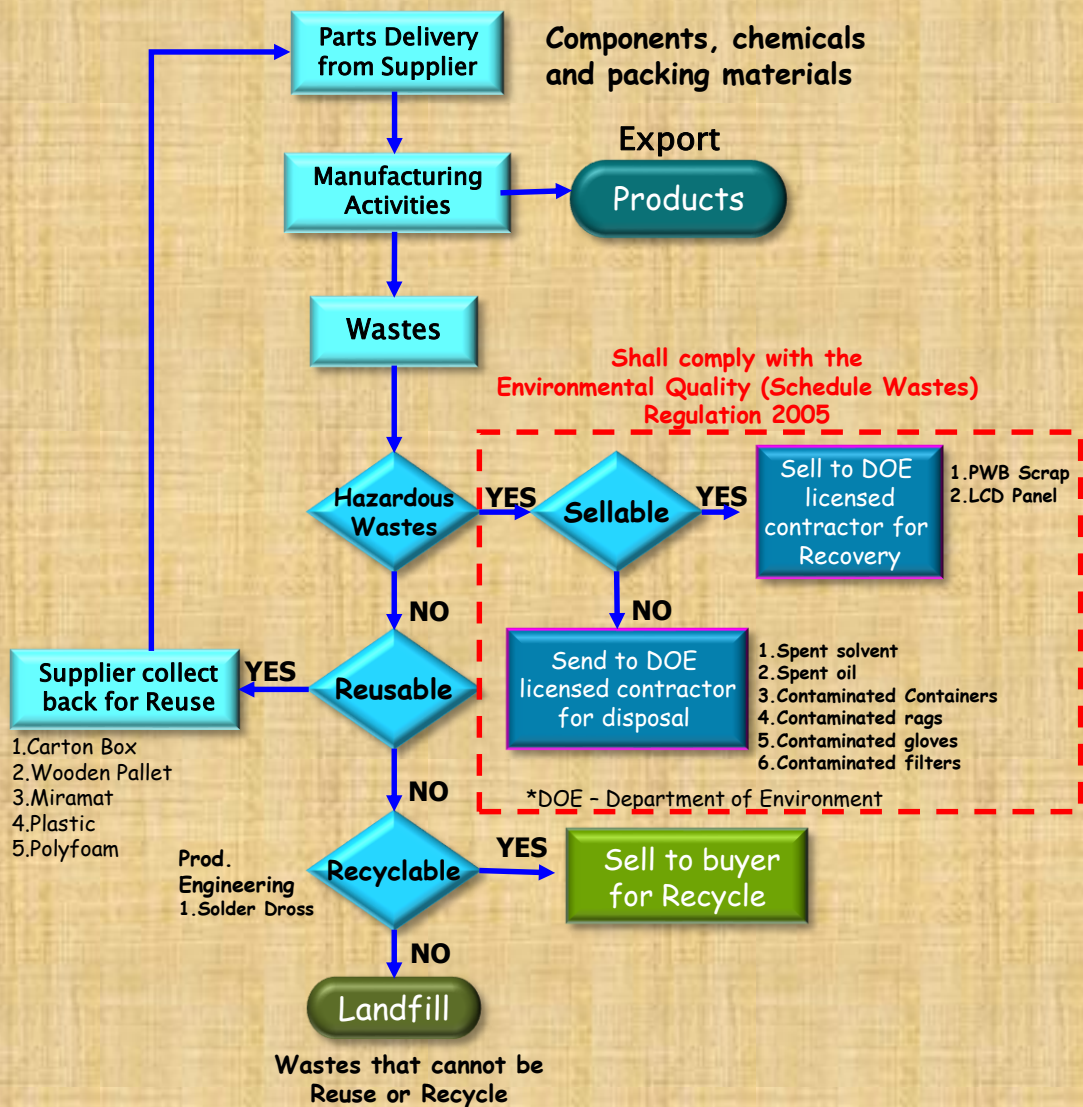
Parts Delivery from Supplier

Components, chemicals and packing materials

Export

Manufacturing Activities

Products

Wastes

Shall comply with the Environmental Quality (Schedule Wastes) Regulation 2005

Hazardous Wastes

YES

Sellable

YES

Sell to DOE licensed contractor for Recovery

1.PWB Scrap
2.LCD Panel

NO

NO

Send to DOE licensed contractor for disposal

1.Spent solvent
2.Spent oil
3.Contaminated Containers
4.Contaminated rags
5.Contaminated gloves
6.Contaminated filters

Supplier collect back for Reuse

YES

Reusable

1.Carton Box
2.Wooden Pallet
3.Miramat
4.Plastic
5.Polyfoam

NO

*DOE - Department of Environment

Prod. Engineering
1.Solder Dross

Recyclable

YES

Sell to buyer for Recycle

NO

Landfill

Wastes that cannot be Reuse or Recycle